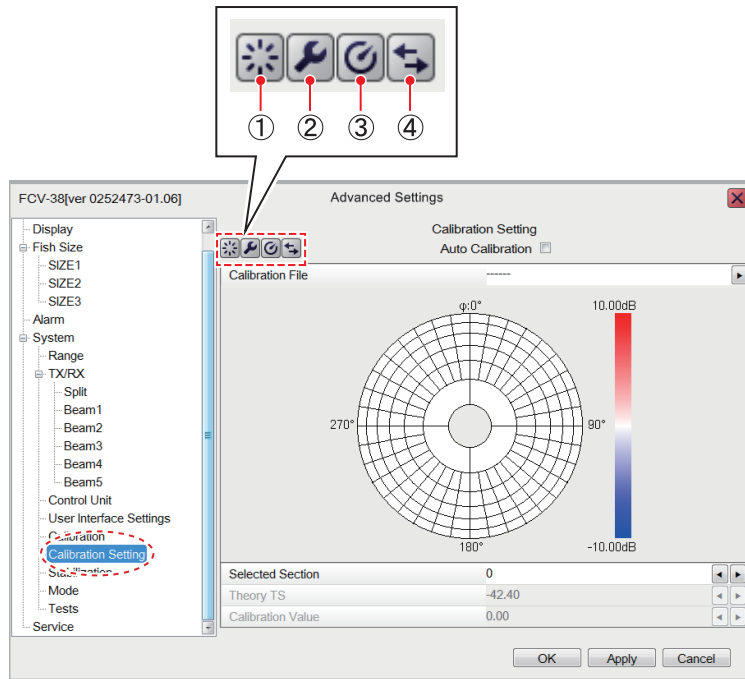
①
②
③
④

FCV-38[ver 0252473-01.06]
Advanced Settings

Display
Fish Size
SIZE1
SIZE2
SIZE3
Alarm
System
Range
TX/RX
Split
Beam1
Beam2
Beam3
Beam4
Beam5
Control Unit
User Interface Settings
Calibration
Calibration Setting
Stabilization
Mode
Tests
Service

Calibration Setting
Auto Calibration

Calibration File
------

φ:0°
270°
90°
180°
10.00dB
-10.00dB

Selected Section
0
Theory TS
-42.40
Calibration Value
0.00

OK
Apply
Cancel